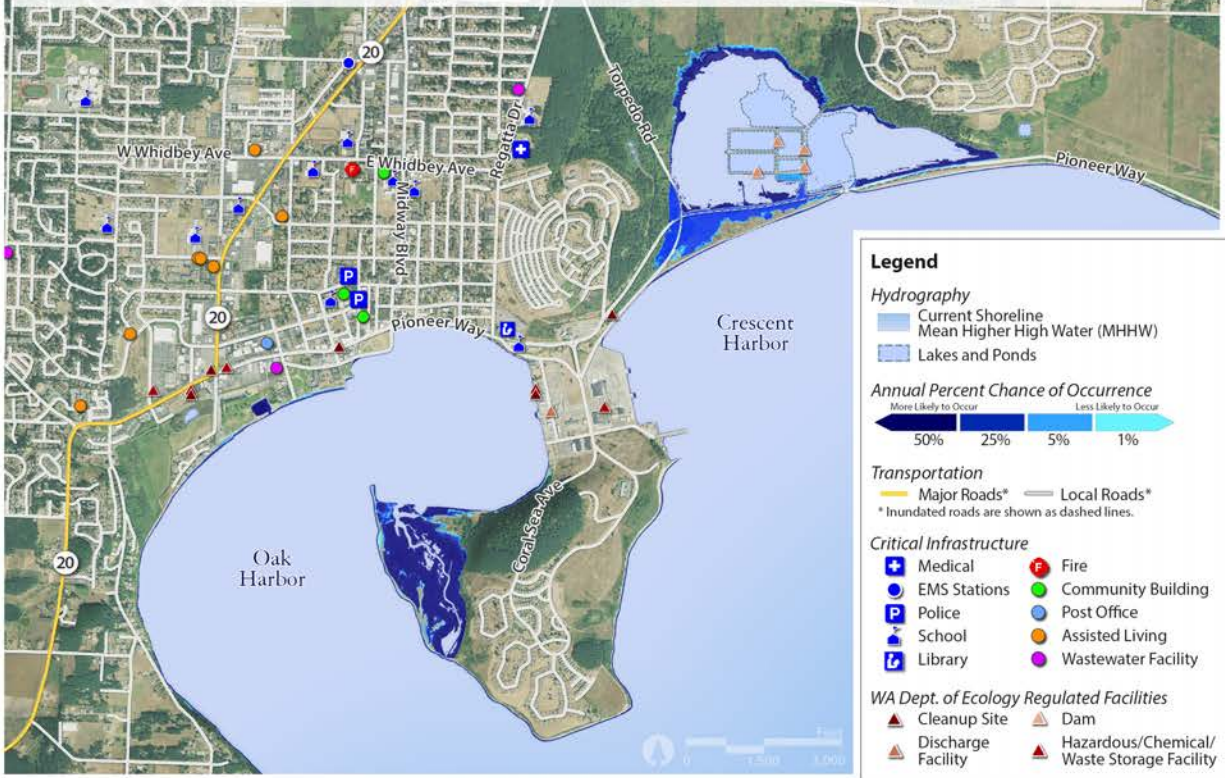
20
W Whidbey Ave
E Whidbey Ave
Midway Blvd
Regatta Dr
Torpedo Rd
Pioneer Way
20
Pioneer Way
Crescent Harbor
Coral Sea Ave
Oak Harbor
20

Legend
Hydrography
Current Shoreline Mean Higher High Water (MHHW)
Lakes and Ponds
Annual Percent Chance of Occurrence
More Likely to Occur
Less Likely to Occur
50%
25%
5%
1%
Transportation
Major Roads*
Local Roads*
* Inundated roads are shown as dashed lines.
Critical Infrastructure
Medical
Fire
EMS Stations
Community Building
Police
Post Office
School
Assisted Living
Library
Wastewater Facility
WA Dept. of Ecology Regulated Facilities
Cleanup Site
Dam
Discharge Facility
Hazardous/Chemical/ Waste Storage Facility
0 1,500 3,000 Feet